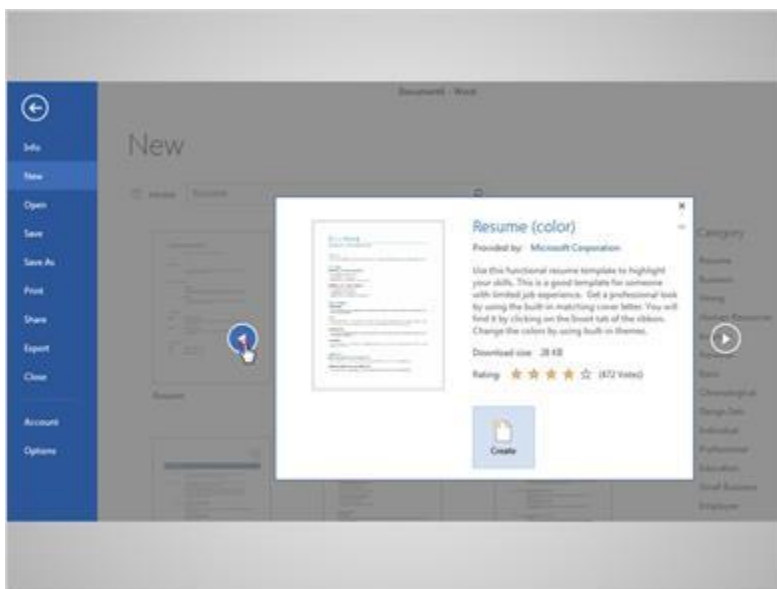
Document1 - Word

Info
New
Open
Save
Save As
Print
Share
Export
Close
Account
Options

New

Resume

Resume (color)
Provided by: Microsoft Corporation

Use this functional resume template to highlight your skills. This is a good template for someone with limited job experience. Get a professional look by using the built-in matching cover letter. You will find it by clicking on the Insert tab of the ribbon. Change the colors by using built-in themes.

Download size: 28 KB
Rating: (472 Votes)

Create

Category
Resume
Business
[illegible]
Human Resources
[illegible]
Resume
Basic
Chronological
Design Sets
Individual
Professional
Education
Small Business
Employee